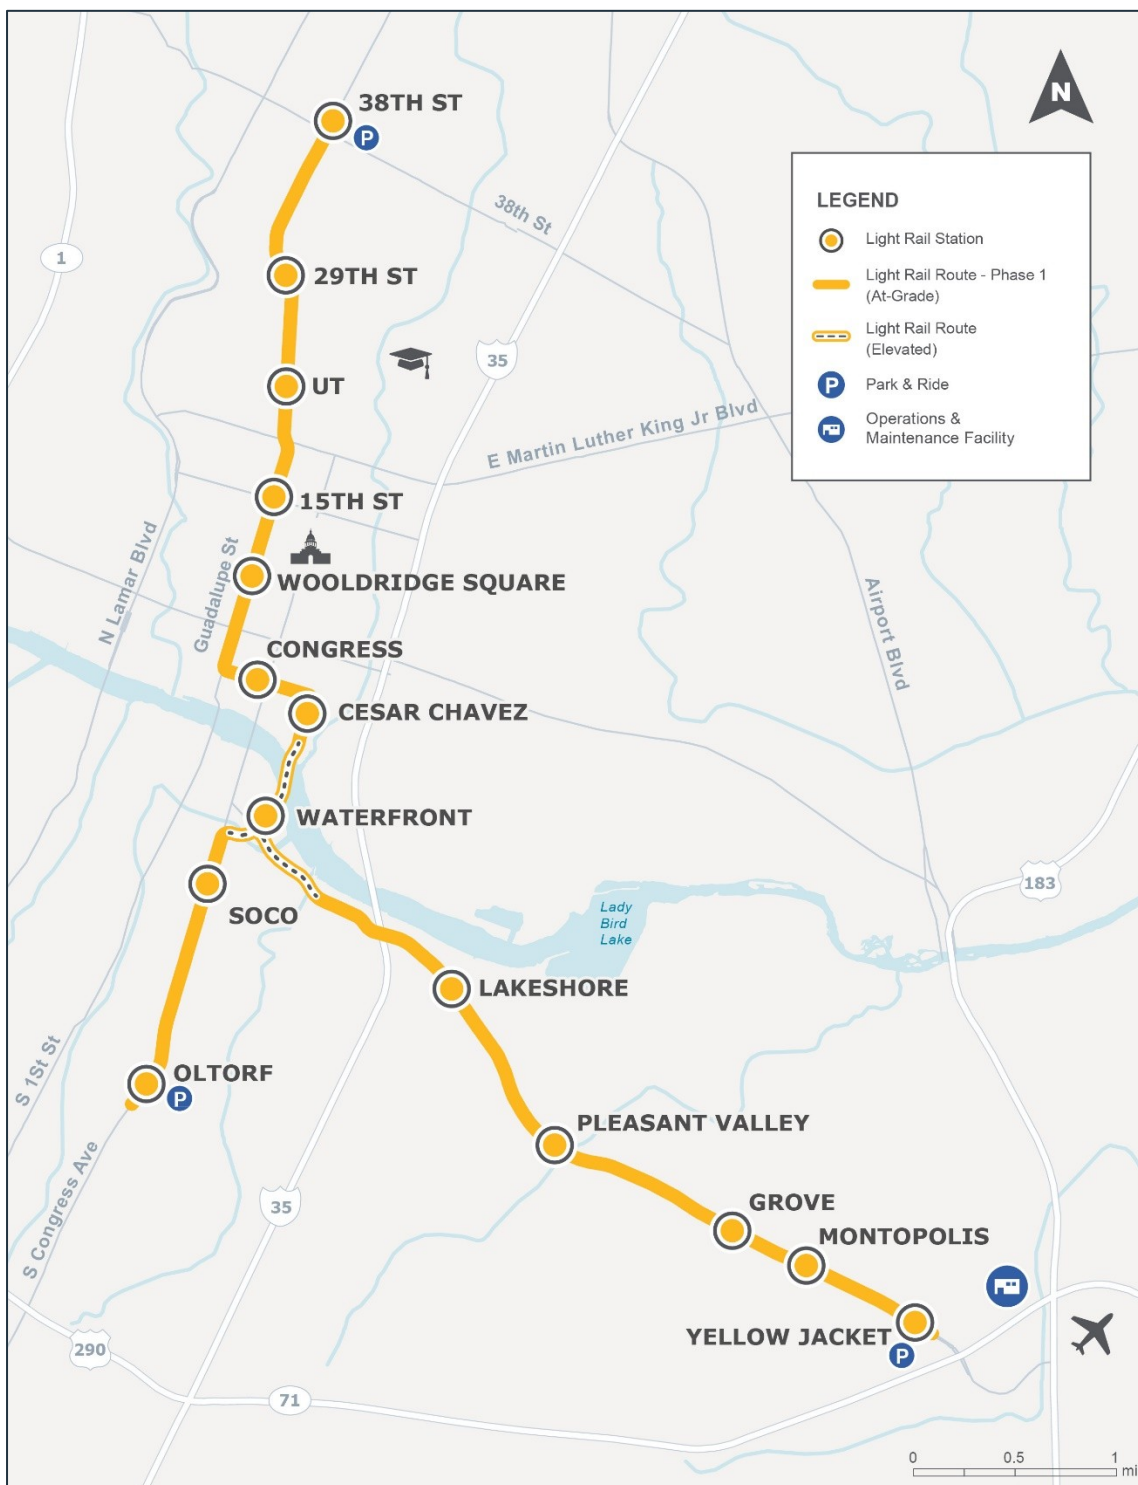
N

LEGEND
Light Rail Station
Light Rail Route - Phase 1 (At-Grade)
Light Rail Route (Elevated)
P Park & Ride
Operations & Maintenance Facility

38TH ST
P
38th St
1
29TH ST
35
UT
E Martin Luther King Jr Blvd
15TH ST
N Lamar Blvd
Guadalupe St
WOOLDRIDGE SQUARE
Airport Blvd
CONGRESS
CESAR CHAVEZ
WATERFRONT
183
SOCO
Lady Bird Lake
LAKESHORE
S 1St St
OLTORF
P
S Congress Ave
PLEASANT VALLEY
35
GROVE
MONTOPOLIS
YELLOW JACKET
P
290
71
0 0.5 1 mi